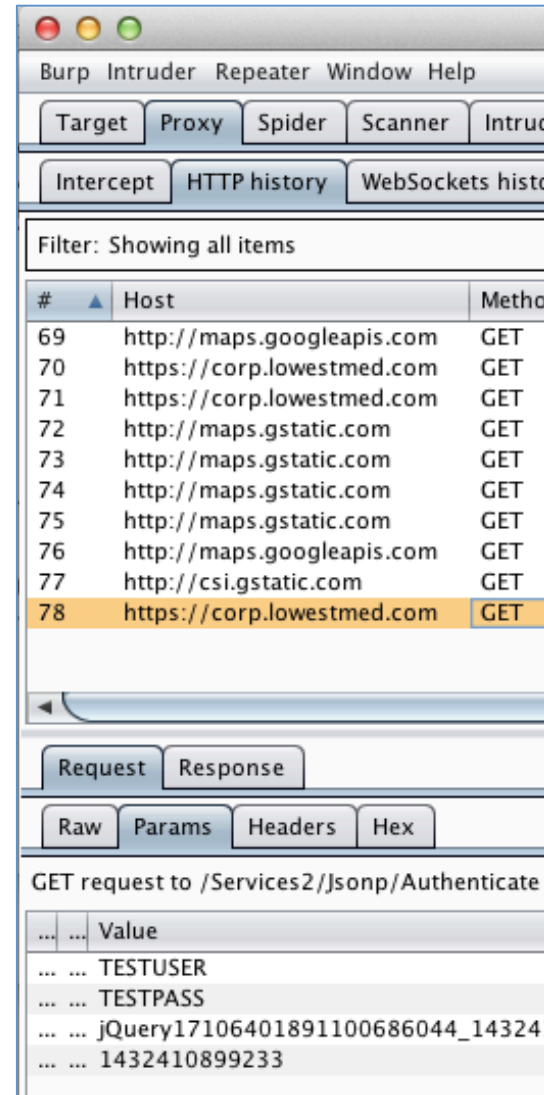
Burp Intruder Repeater Window Help

Target Proxy Spider Scanner Intruc

Intercept HTTP history WebSockets histo

Filter: Showing all items

| # ▲ | Host | Metho |
|---|---|---|
| 69 | http://maps.googleapis.com | GET |
| 70 | https://corp.lowestmed.com | GET |
| 71 | https://corp.lowestmed.com | GET |
| 72 | http://maps.gstatic.com | GET |
| 73 | http://maps.gstatic.com | GET |
| 74 | http://maps.gstatic.com | GET |
| 75 | http://maps.gstatic.com | GET |
| 76 | http://maps.googleapis.com | GET |
| 77 | http://csi.gstatic.com | GET |
| 78 | https://corp.lowestmed.com | GET |

Request Response

Raw Params Headers Hex

GET request to /Services2/Jsonp/Authenticate

| ... | ... | Value |
|---|---|---|
| ... | ... | TESTUSER |
| ... | ... | TESTPASS |
| ... | ... | jQuery17106401891100686044_14324 |
| ... | ... | 1432410899233 |